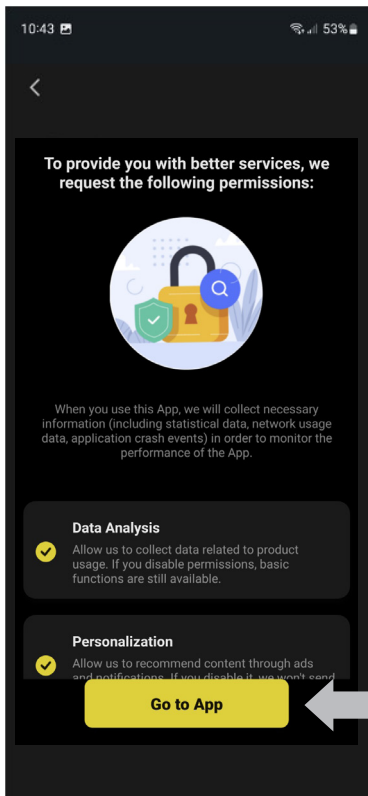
10:43

53%

<

To provide you with better services, we request the following permissions:

When you use this App, we will collect necessary information (including statistical data, network usage data, application crash events) in order to monitor the performance of the App.

Data Analysis

Allow us to collect data related to product usage. If you disable permissions, basic functions are still available.

Personalization

Allow us to recommend content through ads and notifications. If you disable it, we won't send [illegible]

Go to App